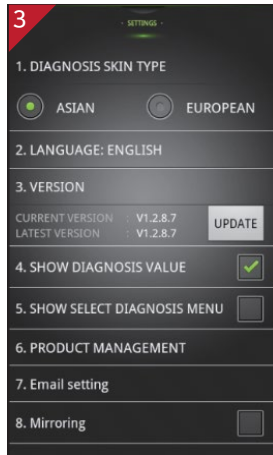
3

- SETTINGS -

1. DIAGNOSIS SKIN TYPE

ASIAN

EUROPEAN

2. LANGUAGE: ENGLISH

3. VERSION

CURRENT VERSION : V1.2.8.7
LATEST VERSION : V1.2.8.7

UPDATE

4. SHOW DIAGNOSIS VALUE

5. SHOW SELECT DIAGNOSIS MENU

6. PRODUCT MANAGEMENT

7. Email setting

8. Mirroring